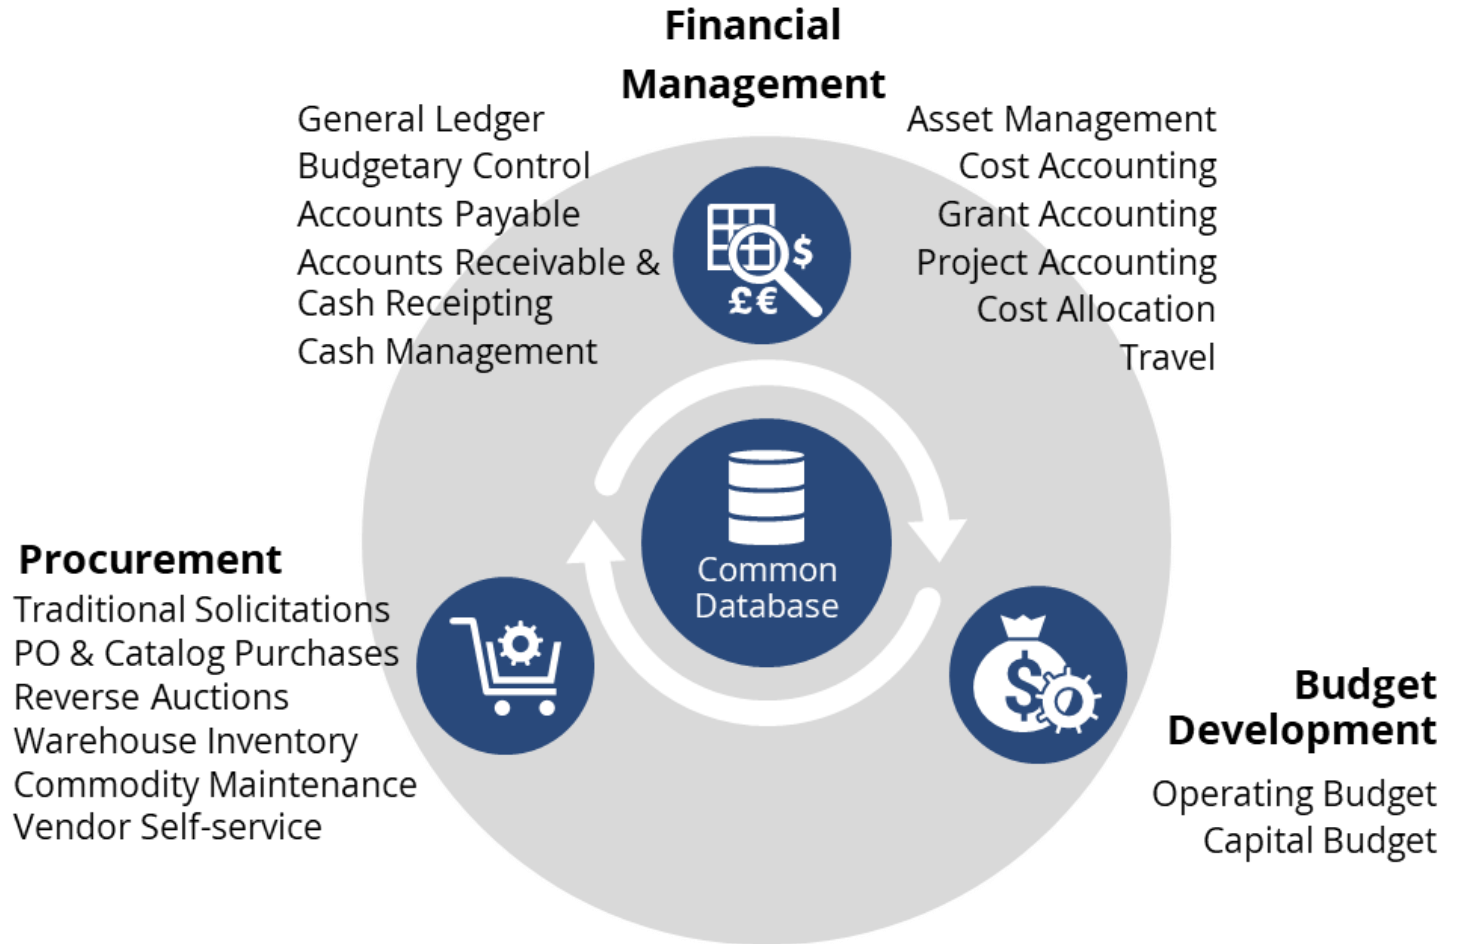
Financial Management

General Ledger
Budgetary Control
Accounts Payable
Accounts Receivable & Cash Receipting
Cash Management

Asset Management
Cost Accounting
Grant Accounting
Project Accounting
Cost Allocation
Travel

$ £€

Common Database

Procurement
Traditional Solicitations
PO & Catalog Purchases
Reverse Auctions
Warehouse Inventory
Commodity Maintenance
Vendor Self-service

Budget Development
Operating Budget
Capital Budget